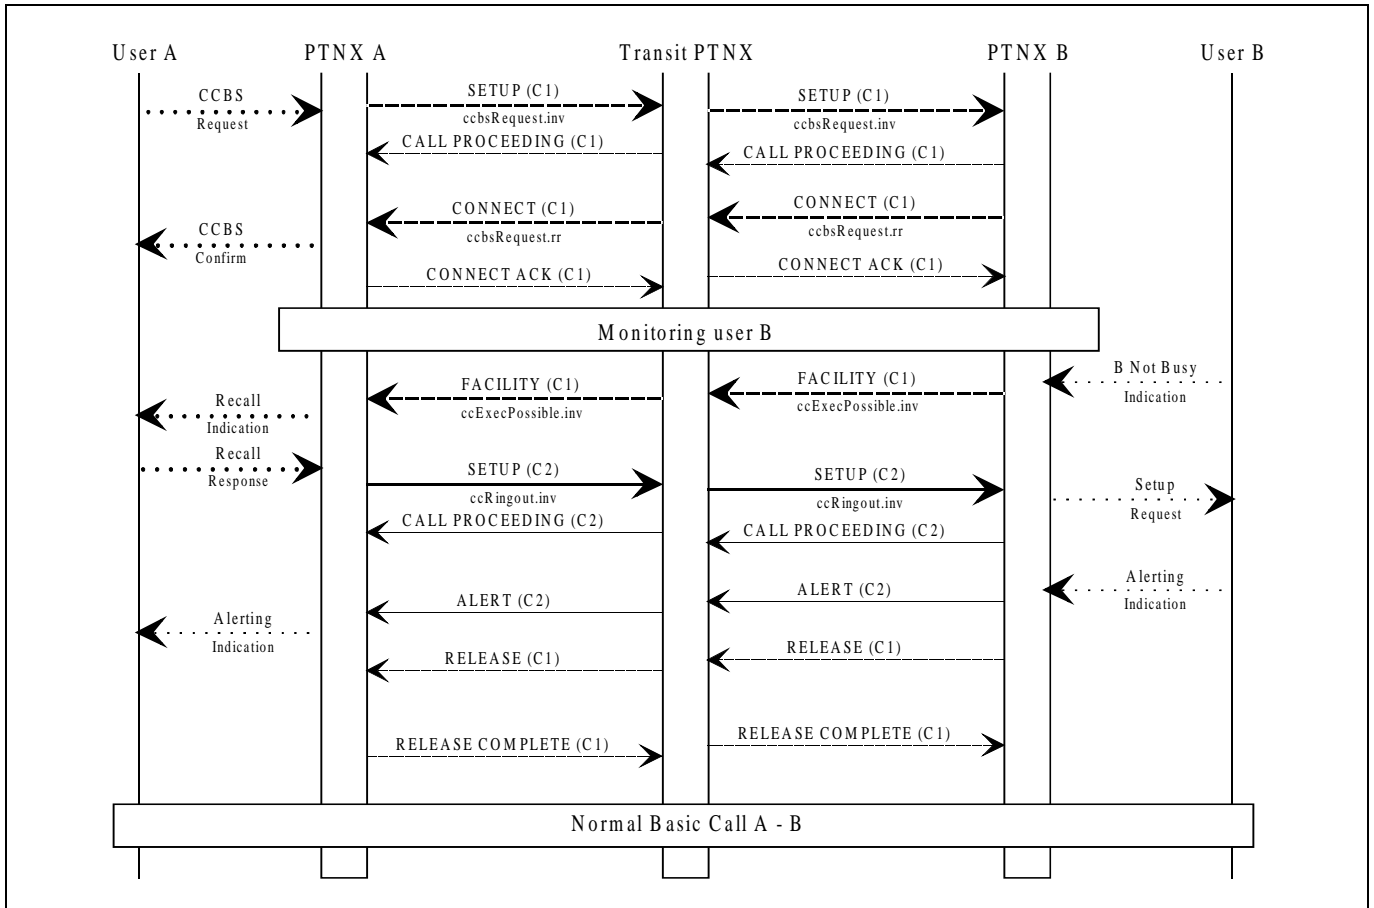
User A PTNX A Transit PTNX PTNX B User B

CCBS Request

SETUP (C1)
ccbsRequest.inv

SETUP (C1)
ccbsRequest.inv

CALL PROCEEDING (C1)

CALL PROCEEDING (C1)

CONNECT (C1)
ccbsRequest.rr

CONNECT (C1)
ccbsRequest.rr

CCBS Confirm

CONNECT ACK (C1)

CONNECT ACK (C1)

Monitoring user B

FACILITY (C1)
ccExecPossible.inv

FACILITY (C1)
ccExecPossible.inv

B Not Busy Indication

Recall Indication

Recall Response

SETUP (C2)
ccRingout.inv

SETUP (C2)
ccRingout.inv

Setup Request

CALL PROCEEDING (C2)

CALL PROCEEDING (C2)

Alerting Indication

ALERT (C2)

ALERT (C2)

Alerting Indication

RELEASE (C1)

RELEASE (C1)

RELEASE COMPLETE (C1)

RELEASE COMPLETE (C1)

Normal Basic Call A - B